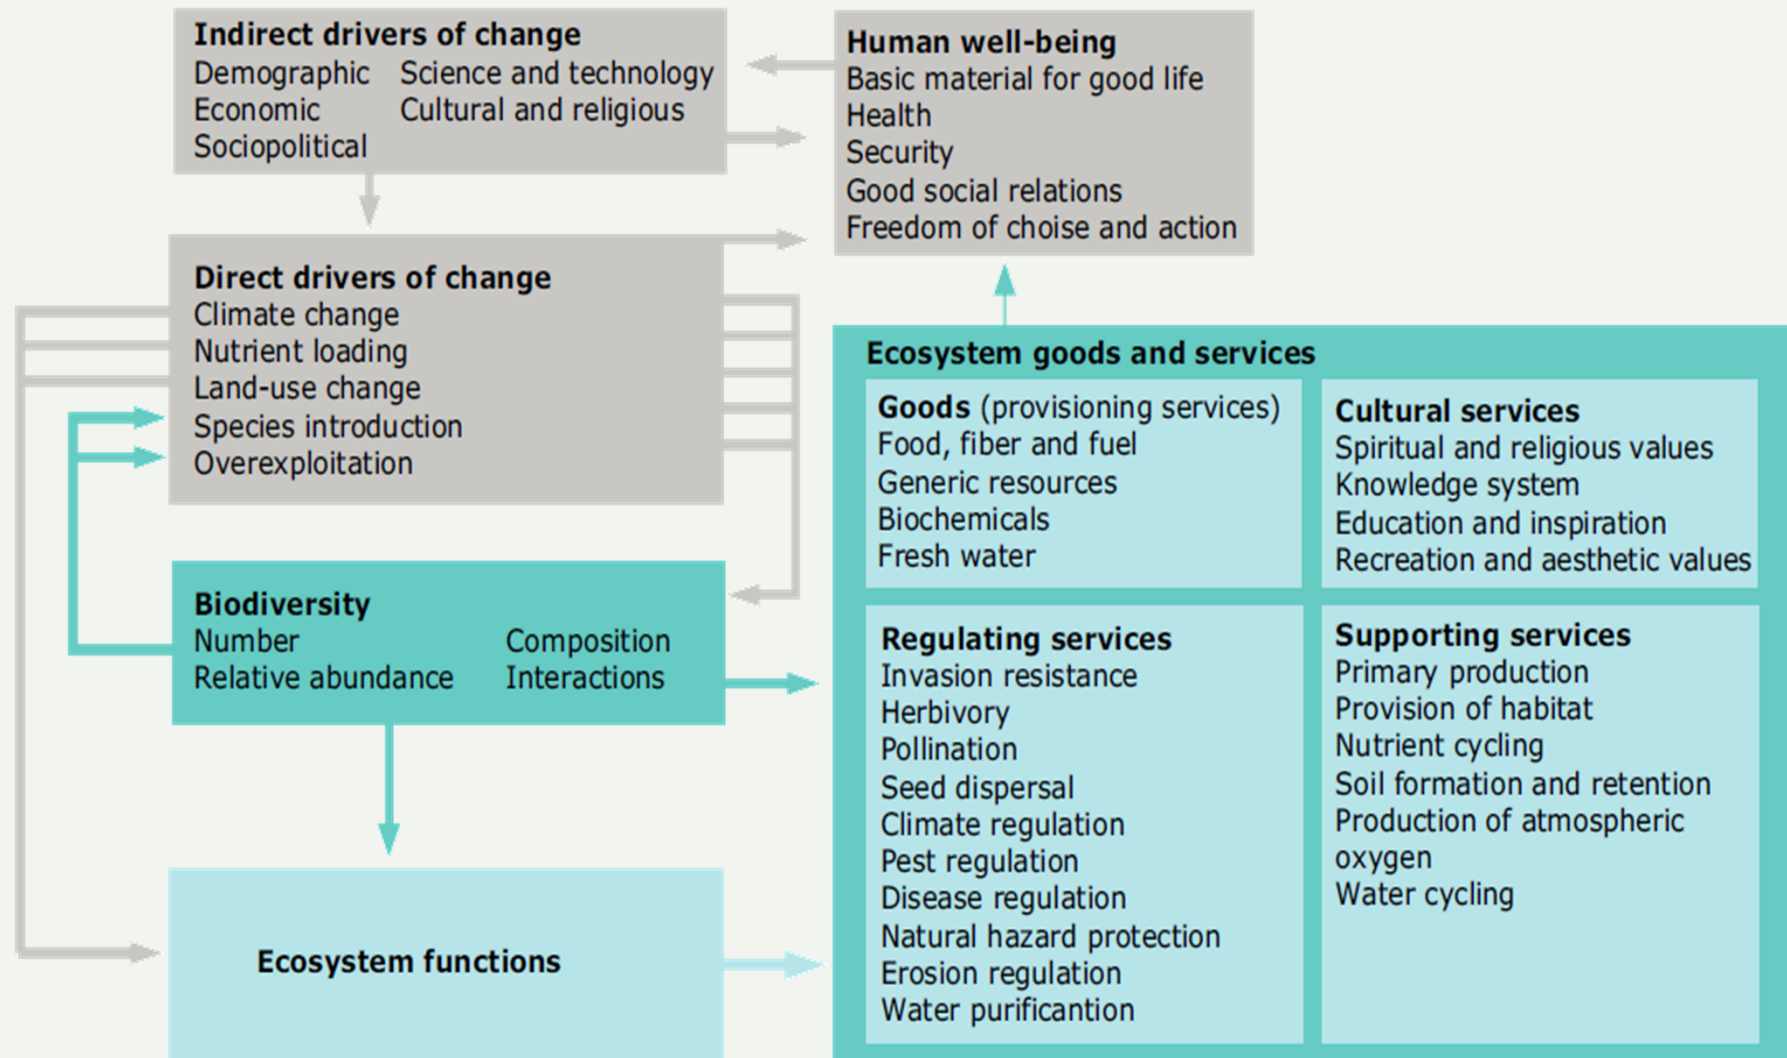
Indirect drivers of change
Demographic Science and technology
Economic Cultural and religious
Sociopolitical

Human well-being
Basic material for good life
Health
Security
Good social relations
Freedom of choise and action

Direct drivers of change
Climate change
Nutrient loading
Land-use change
Species introduction
Overexploitation

Ecosystem goods and services

Goods (provisioning services)
Food, fiber and fuel
Generic resources
Biochemicals
Fresh water

Cultural services
Spiritual and religious values
Knowledge system
Education and inspiration
Recreation and aesthetic values

Biodiversity
Number Composition
Relative abundance Interactions

Regulating services
Invasion resistance
Herbivory
Pollination
Seed dispersal
Climate regulation
Pest regulation
Disease regulation
Natural hazard protection
Erosion regulation
Water purificantion

Supporting services
Primary production
Provision of habitat
Nutrient cycling
Soil formation and retention
Production of atmospheric oxygen
Water cycling

Ecosystem functions